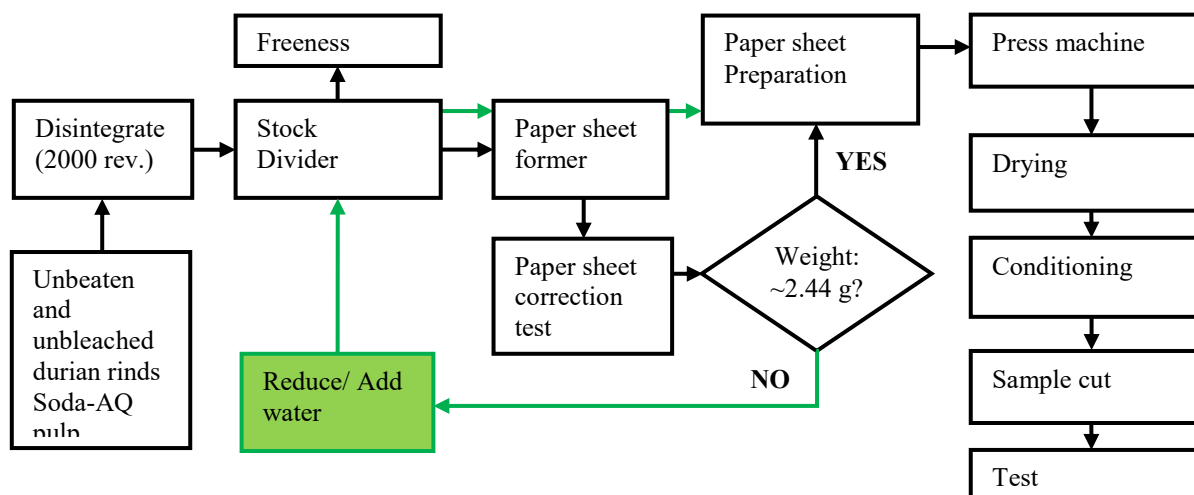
Freeness

Disintegrate (2000 rev.)

Stock Divider

Paper sheet former

Paper sheet Preparation

Press machine

YES

Drying

Unbeaten and unbleached durian rinds Soda-AQ pulp

Paper sheet correction test

Weight: ~2.44 g?

Conditioning

Reduce/ Add water

NO

Sample cut

Test